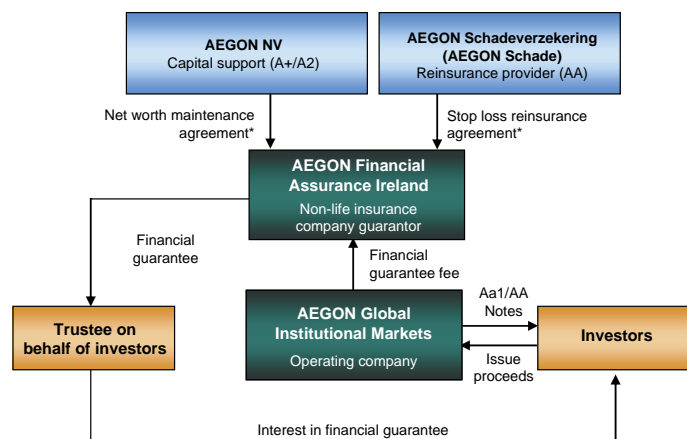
AEGON NV
Capital support (A+/A2)

AEGON Schadeverzekering
(AEGON Schade)
Reinsurance provider (AA)

Net worth maintenance agreement*

Stop loss reinsurance agreement*

AEGON Financial Assurance Ireland
Non-life insurance company guarantor

Financial guarantee

Financial guarantee fee

Trustee on behalf of investors

AEGON Global Institutional Markets
Operating company

Aa1/AA Notes

Issue proceeds

Investors

Interest in financial guarantee